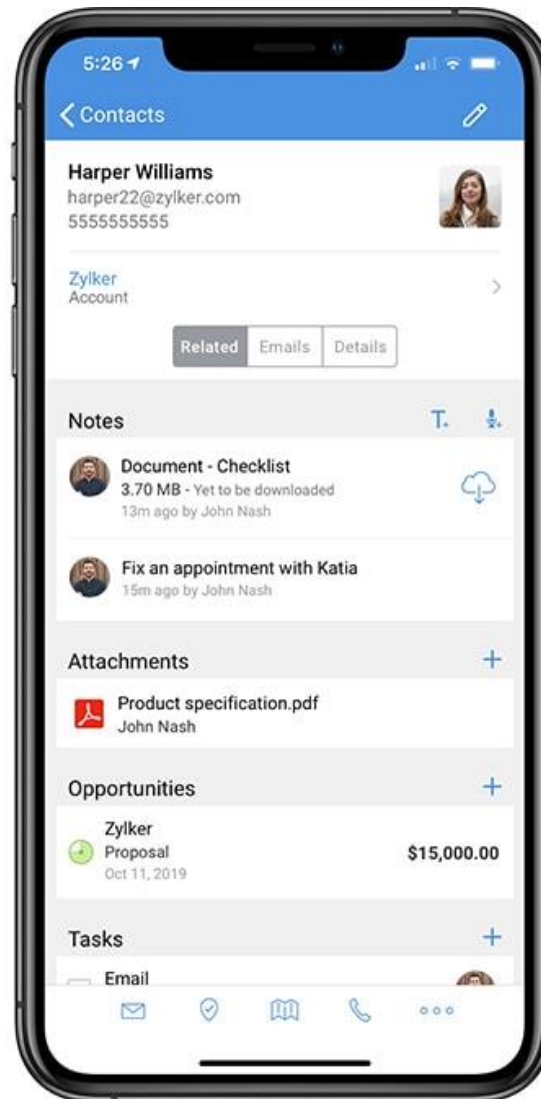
5:26

Contacts

Harper Williams
harper22@zylker.com
5555555555

Zylker
Account

Related | Emails | Details

Notes

Document - Checklist
3.70 MB - Yet to be downloaded
13m ago by John Nash

Fix an appointment with Katia
15m ago by John Nash

Attachments +

Product specification.pdf
John Nash

Opportunities +

Zylker
Proposal
Oct 11, 2019
$15,000.00

Tasks +

Email